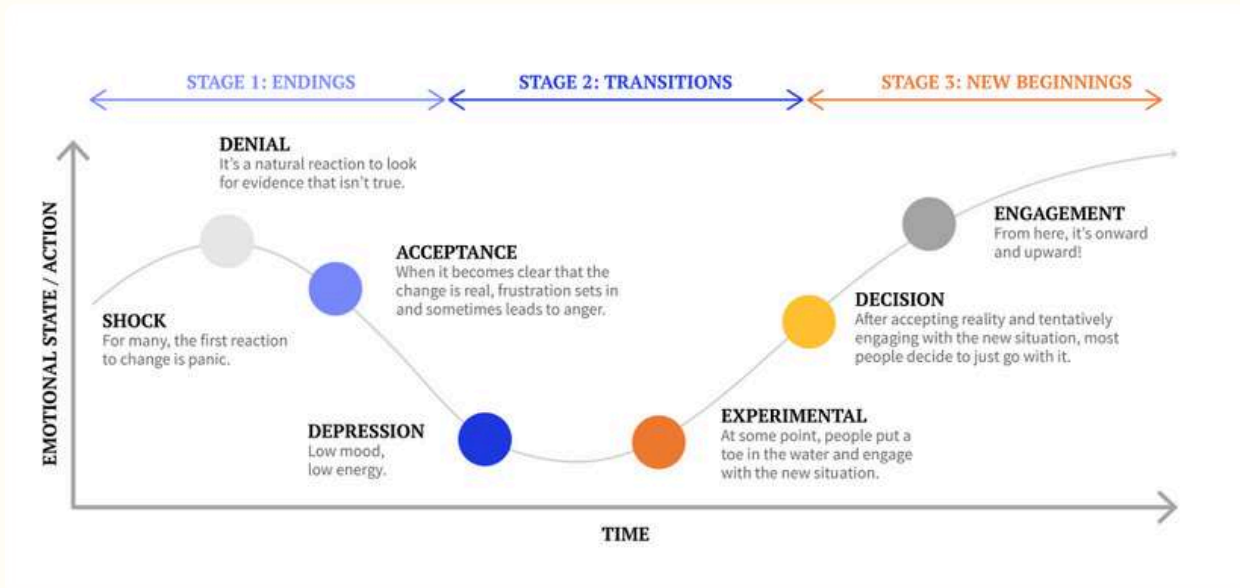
STAGE 1: ENDINGS

STAGE 2: TRANSITIONS

STAGE 3: NEW BEGINNINGS

EMOTIONAL STATE / ACTION

DENIAL
It's a natural reaction to look for evidence that isn't true.

SHOCK
For many, the first reaction to change is panic.

ACCEPTANCE
When it becomes clear that the change is real, frustration sets in and sometimes leads to anger.

DEPRESSION
Low mood, low energy.

EXPERIMENTAL
At some point, people put a toe in the water and engage with the new situation.

DECISION
After accepting reality and tentatively engaging with the new situation, most people decide to just go with it.

ENGAGEMENT
From here, it's onward and upward!

TIME